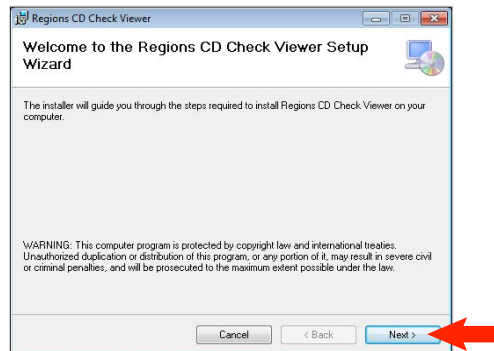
Regions CD Check Viewer

Welcome to the Regions CD Check Viewer Setup Wizard

The installer will guide you through the steps required to install Regions CD Check Viewer on your computer.

WARNING: This computer program is protected by copyright law and international treaties. Unauthorized duplication or distribution of this program, or any portion of it, may result in severe civil or criminal penalties, and will be prosecuted to the maximum extent possible under the law.

Cancel
< Back
Next >